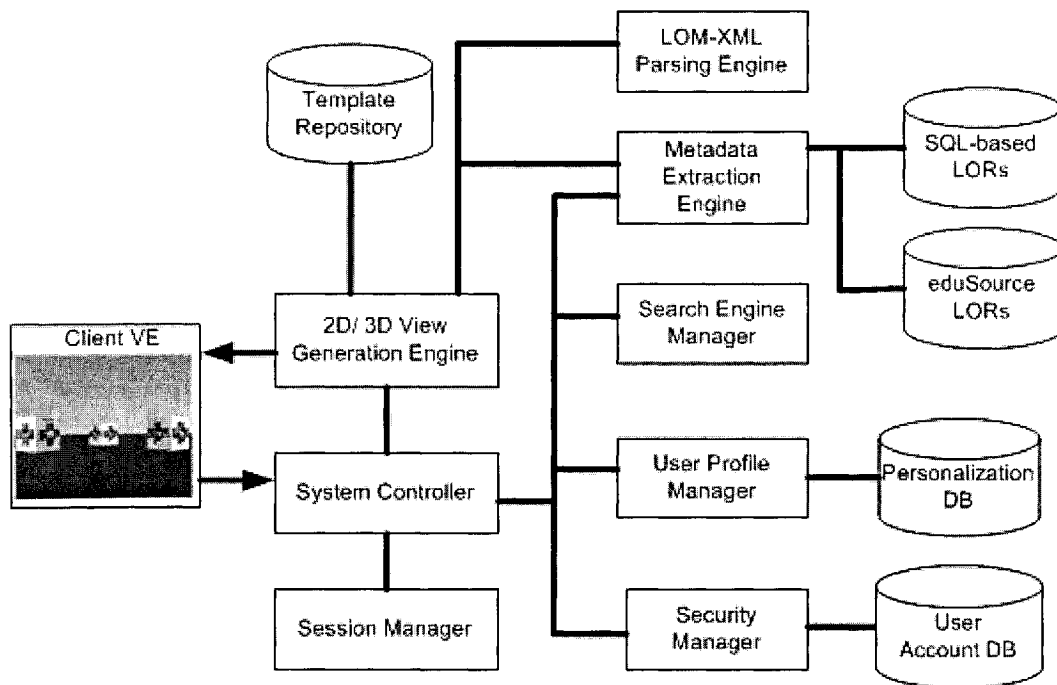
Template Repository

LOM-XML Parsing Engine

Metadata Extraction Engine

SQL-based LORs

eduSource LORs

Client VE

2D/ 3D View Generation Engine

Search Engine Manager

System Controller

User Profile Manager

Personalization DB

Session Manager

Security Manager

User Account DB